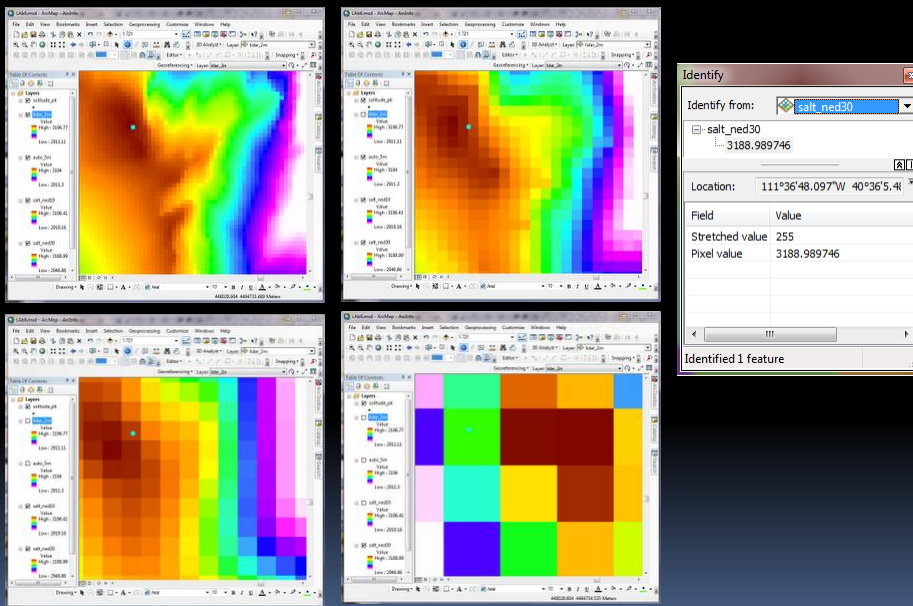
LAb6.mxd - ArcMap - ArcInfo
File Edit View Bookmarks Insert Selection Geoprocessing Customize Windows Help
1:721
3D Analyst
Layer: lidar_2m
Editor
Snapping
Georeferencing
Layer: lidar_2m
Table Of Contents
Layers
snhtsite_pt
lidar_2m
Value
High : 3186.77
Low : 2911.11
auto_5m
Value
High : 3184
Low : 2911.3
salt_ned10
Value
High : 3190.41
Low : 2919.16
salt_ned30
Value
High : 3188.99
Low : 2946.86
Drawing
Arial
10
448028.604 4484731.489 Meters

Identify
Identify from: salt_ned30
salt_ned30
3188.989746
Location: 111°36'48.097"W 40°36'5.4
Field | Value
Stretched value 255
Pixel value 3188.989746
Identified 1 feature